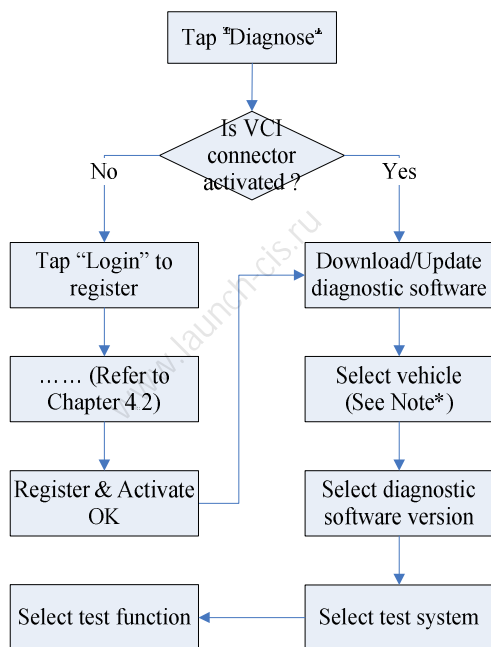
Tap "Diagnose"

Is VCI connector activated ?

No

Yes

Tap "Login" to register

Download/Update diagnostic software

…… (Refer to Chapter 4.2)

Select vehicle (See Note*)

Register & Activate OK

Select diagnostic software version

Select test function

Select test system

www.launch-cis.ru